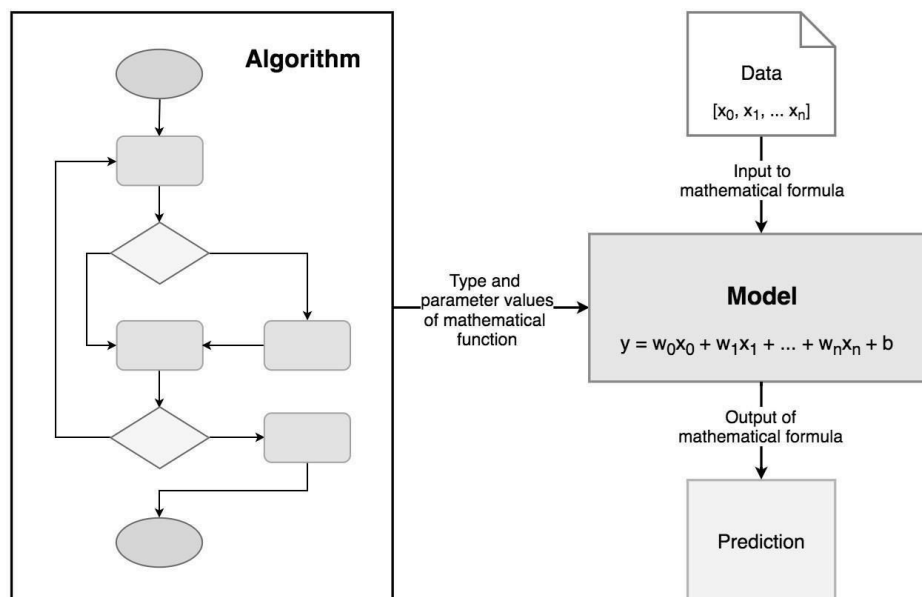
Algorithm

Data

$[x_0, x_1, \ldots x_n]$

Input to mathematical formula

Type and parameter values of mathematical function

Model

$y = w_0x_0 + w_1x_1 + \ldots + w_nx_n + b$

Output of mathematical formula

Prediction